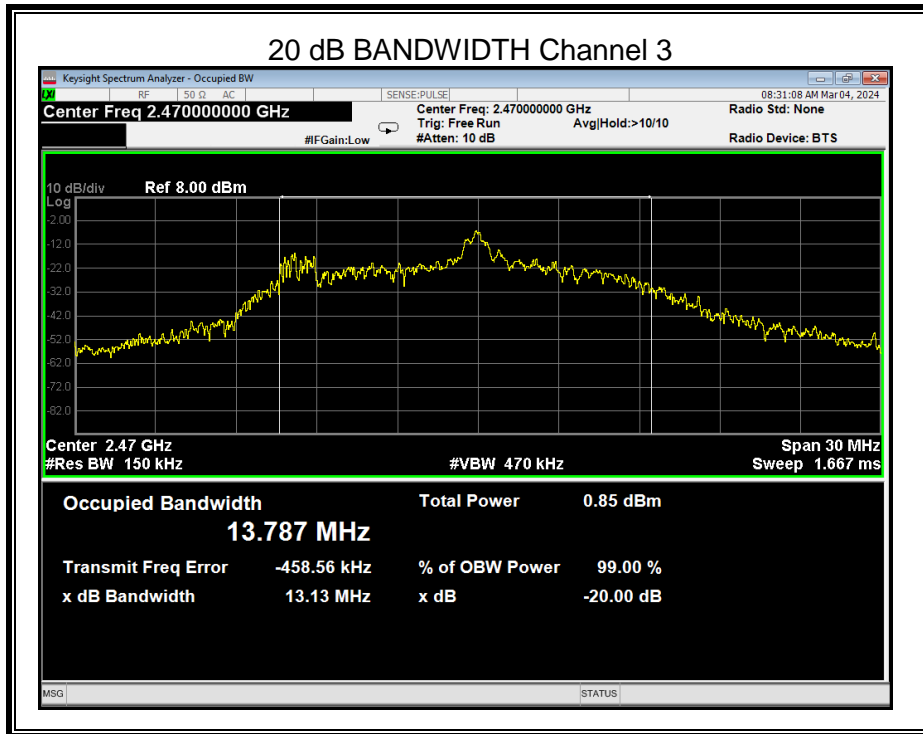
20 dB BANDWIDTH Channel 3

Keysight Spectrum Analyzer - Occupied BW

RF | 50 Ω | AC | SENSE:PULSE | 08:31:08 AM Mar 04, 2024

Center Freq 2.470000000 GHz

Center Freq: 2.470000000 GHz
Trig: Free Run
#Atten: 10 dB
#IFGain:Low
Avg|Hold:>10/10

Radio Std: None
Radio Device: BTS

10 dB/div Ref 8.00 dBm
Log
-2.00
-12.0
-22.0
-32.0
-42.0
-52.0
-62.0
-72.0
-82.0

Center 2.47 GHz
#Res BW 150 kHz
#VBW 470 kHz
Span 30 MHz
Sweep 1.667 ms

Occupied Bandwidth
13.787 MHz

Total Power 0.85 dBm

Transmit Freq Error -458.56 kHz
% of OBW Power 99.00 %
x dB Bandwidth 13.13 MHz
x dB -20.00 dB

MSG
STATUS